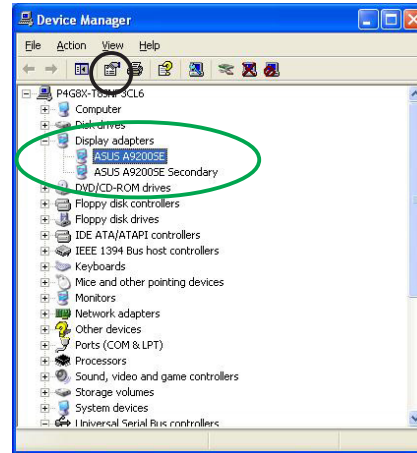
Device Manager

File Action View Help

P4G8X-T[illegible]3CL6
Computer
Disk drives
Display adapters
ASUS A9200SE
ASUS A9200SE Secondary
DVD/CD-ROM drives
Floppy disk controllers
Floppy disk drives
IDE ATA/ATAPI controllers
IEEE 1394 Bus host controllers
Keyboards
Mice and other pointing devices
Monitors
Network adapters
Other devices
Ports (COM & LPT)
Processors
Sound, video and game controllers
Storage volumes
System devices
Universal Serial Bus controllers